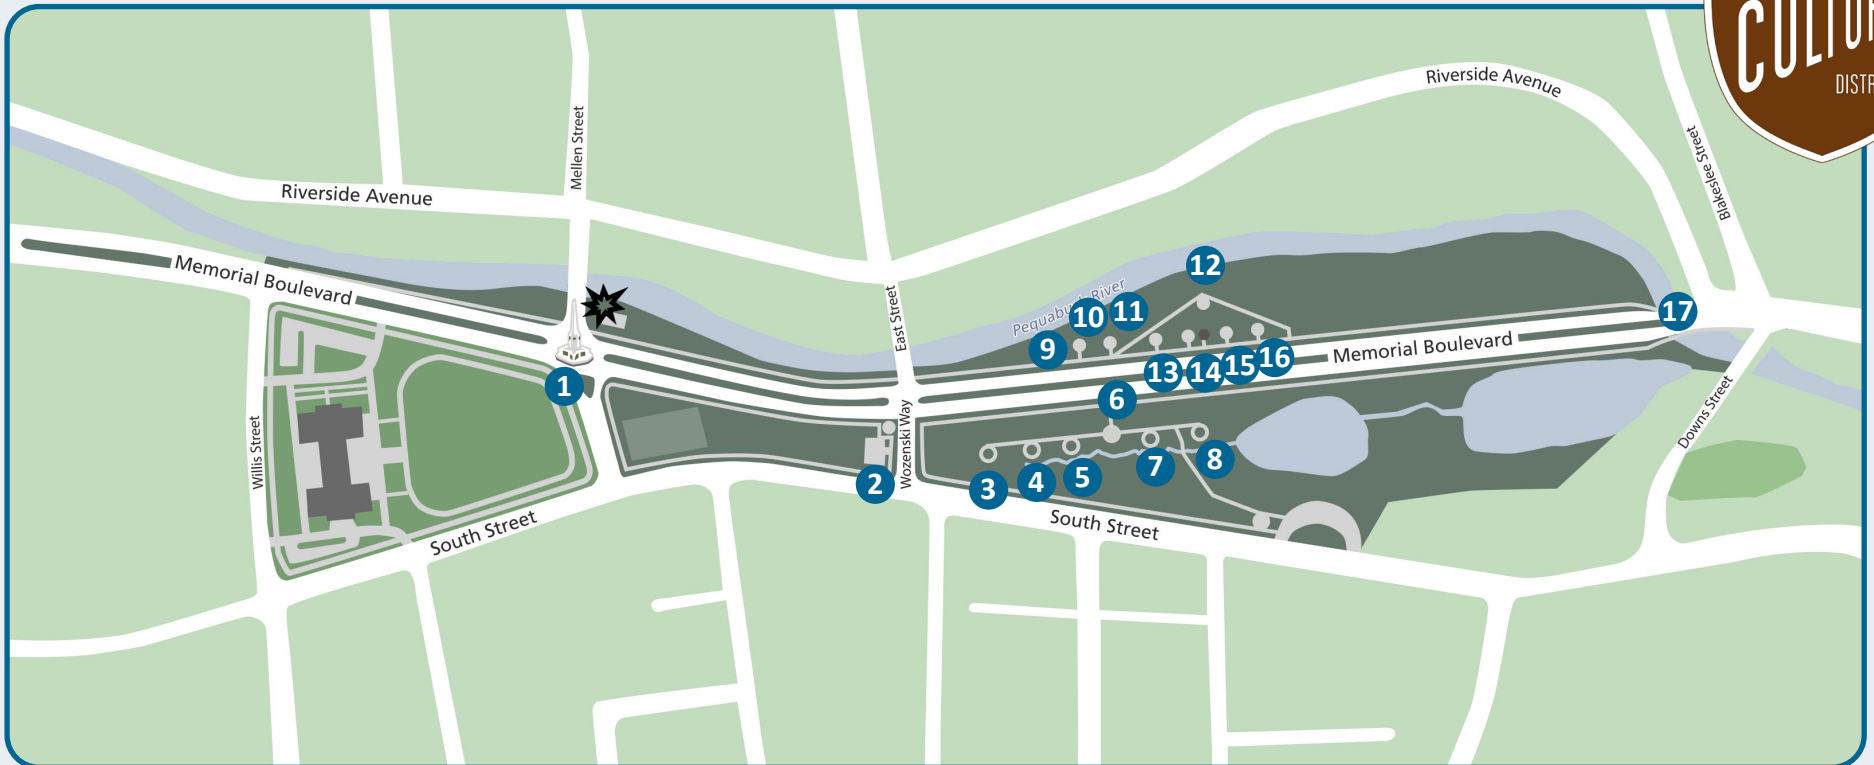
CULTU
DISTR

Riverside Avenue

Riverside Avenue

Mellen Street

Blakeslee Street

Memorial Boulevard

Pequabuck River

East Street

12

10 11

9

17

Memorial Boulevard

13 14 15 16

1

6

Willis Street

Wozenski Way

2

3 4 5 7 8

Downs Street

South Street

South Street